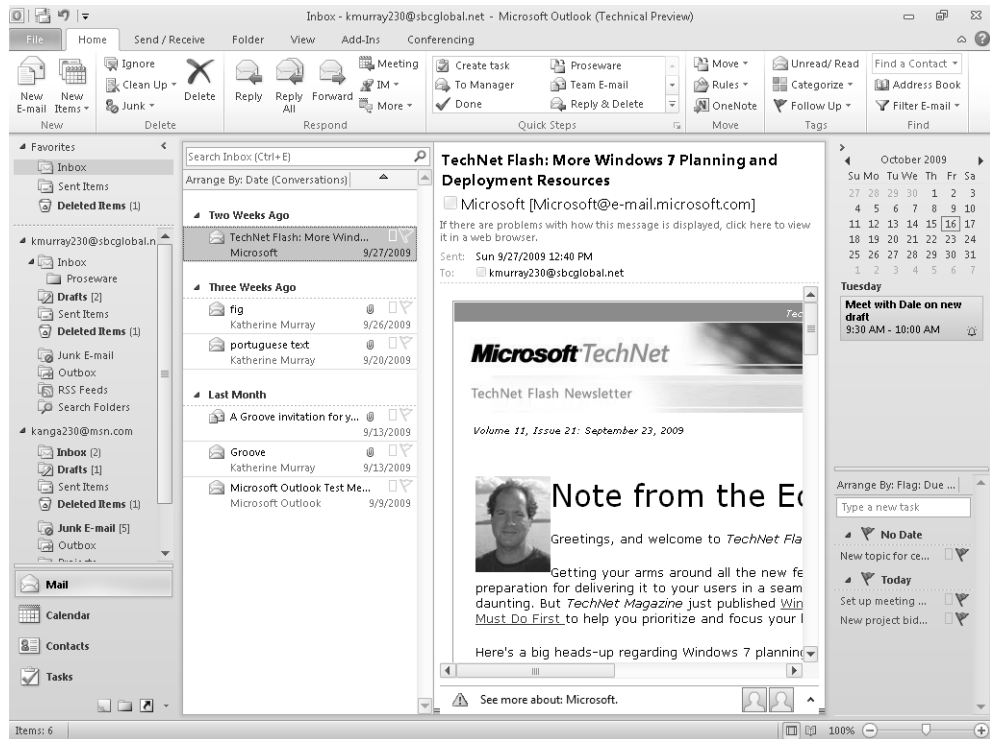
Inbox - kmurray230@sbcglobal.net - Microsoft Outlook (Technical Preview)

File Home Send / Receive Folder View Add-Ins Conferencing

New E-mail New Items Ignore Clean Up Junk Delete Reply Reply All Forward Meeting IM More Create task To Manager Done Proseware Team E-mail Reply & Delete Move Rules OneNote Unread/ Read Categorize Follow Up Find a Contact Address Book Filter E-mail

New Delete Respond Quick Steps Move Tags Find

Favorites
Inbox
Sent Items
Deleted Items (1)

kmurray230@sbcglobal.n
Inbox
Proseware
Drafts [2]
Sent Items
Deleted Items (1)
Junk E-mail
Outbox
RSS Feeds
Search Folders

kanga230@msn.com
Inbox (2)
Drafts [1]
Sent Items
Deleted Items (1)
Junk E-mail [5]
Outbox

Mail
Calendar
Contacts
Tasks

Search Inbox (Ctrl+E)
Arrange By: Date (Conversations)

Two Weeks Ago
TechNet Flash: More Wind... Microsoft 9/27/2009

Three Weeks Ago
fig Katherine Murray 9/26/2009
portuguese text Katherine Murray 9/20/2009

Last Month
A Groove invitation for y... 9/13/2009
Groove Katherine Murray 9/13/2009
Microsoft Outlook Test Me... Microsoft Outlook 9/9/2009

TechNet Flash: More Windows 7 Planning and Deployment Resources
Microsoft [Microsoft@e-mail.microsoft.com]
If there are problems with how this message is displayed, click here to view it in a web browser.
Sent: Sun 9/27/2009 12:40 PM
To: kmurray230@sbcglobal.net

Microsoft TechNet
TechNet Flash Newsletter
Volume 11, Issue 21: September 23, 2009

Note from the Ed
Greetings, and welcome to TechNet Fla
Getting your arms around all the new fe preparation for delivering it to your users in a seam daunting. But TechNet Magazine just published Win Must Do First to help you prioritize and focus your
Here's a big heads-up regarding Windows 7 plannin

See more about: Microsoft.

October 2009
Su Mo Tu We Th Fr Sa
27 28 29 30 1 2 3
4 5 6 7 8 9 10
11 12 13 14 15 16 17
18 19 20 21 22 23 24
25 26 27 28 29 30 31
1 2 3 4 5 6 7
Tuesday
Meet with Dale on new draft
9:30 AM - 10:00 AM

Arrange By: Flag: Due ...
Type a new task
No Date
New topic for ce...
Today
Set up meeting ...
New project bid...

Items: 6 100%